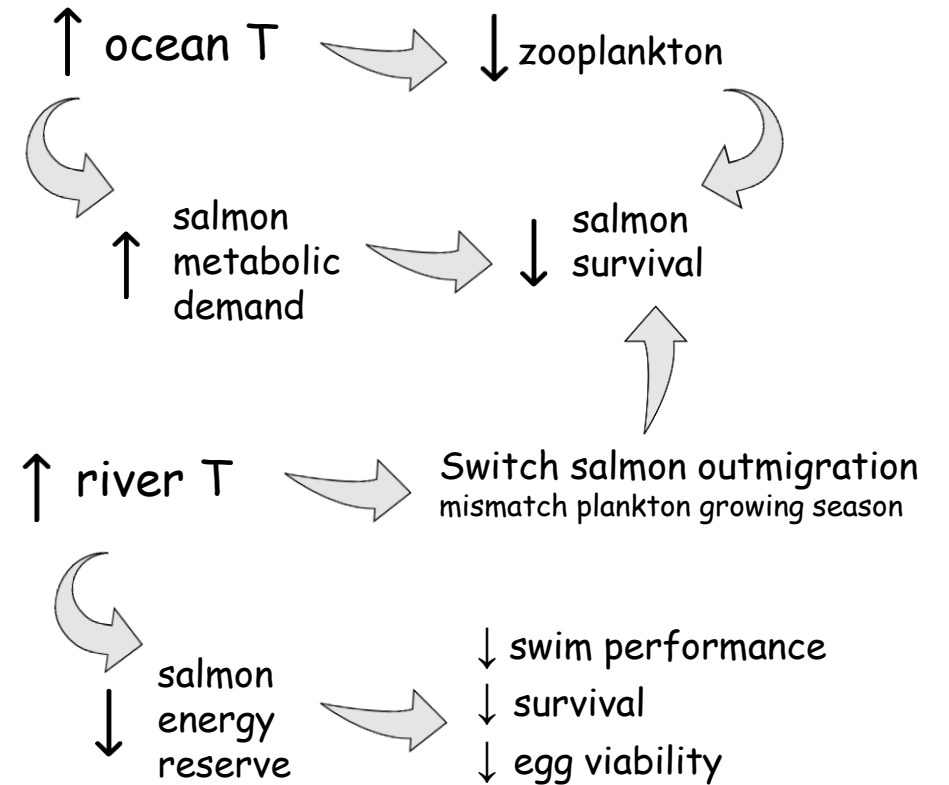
↑ ocean T

↓ zooplankton

↑ salmon metabolic demand

↓ salmon survival

↑ river T

Switch salmon outmigration
mismatch plankton growing season

↓ salmon energy reserve

↓ swim performance
↓ survival
↓ egg viability